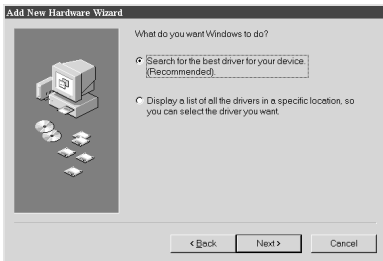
Add New Hardware Wizard

What do you want Windows to do?

Search for the best driver for your device. (Recommended).

Display a list of all the drivers in a specific location, so you can select the driver you want.

< Back

Next >

Cancel